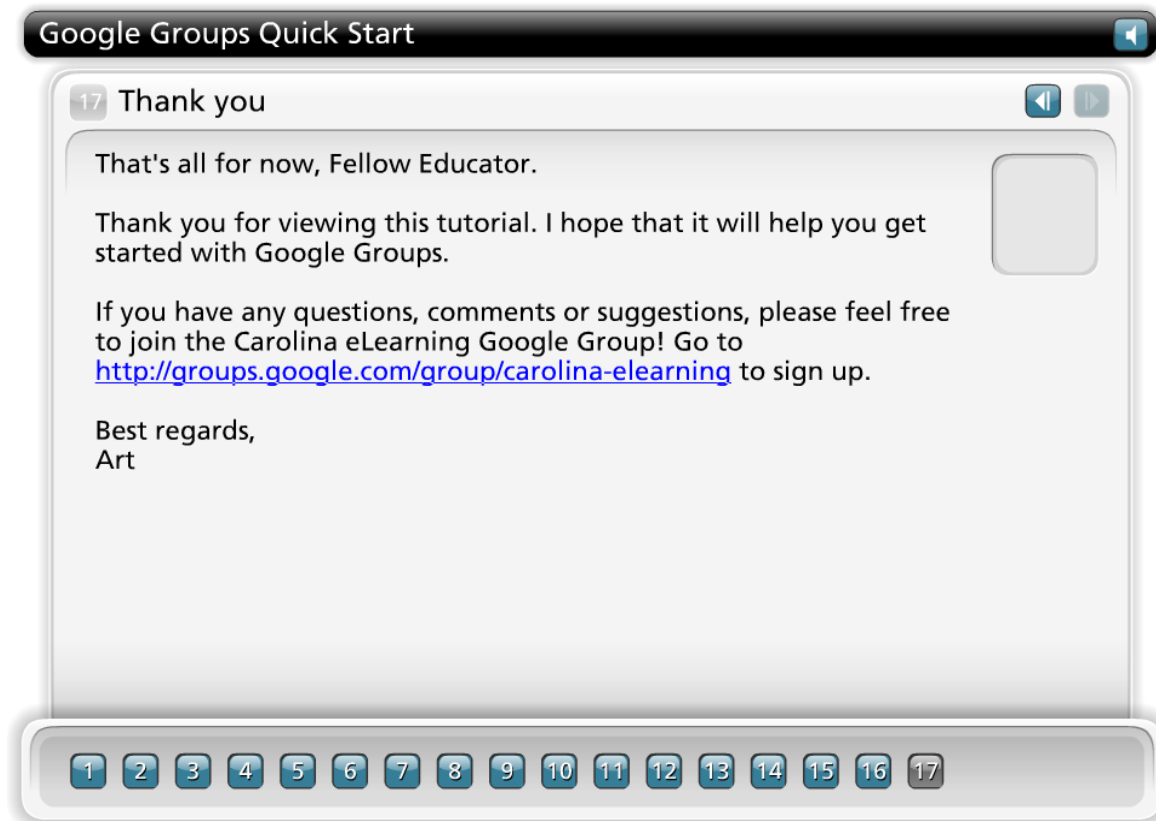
Google Groups Quick Start

17 Thank you

That's all for now, Fellow Educator.

Thank you for viewing this tutorial. I hope that it will help you get started with Google Groups.

If you have any questions, comments or suggestions, please feel free to join the Carolina eLearning Google Group! Go to http://groups.google.com/group/carolina-elearning to sign up.

Best regards,
Art

1 2 3 4 5 6 7 8 9 10 11 12 13 14 15 16 17